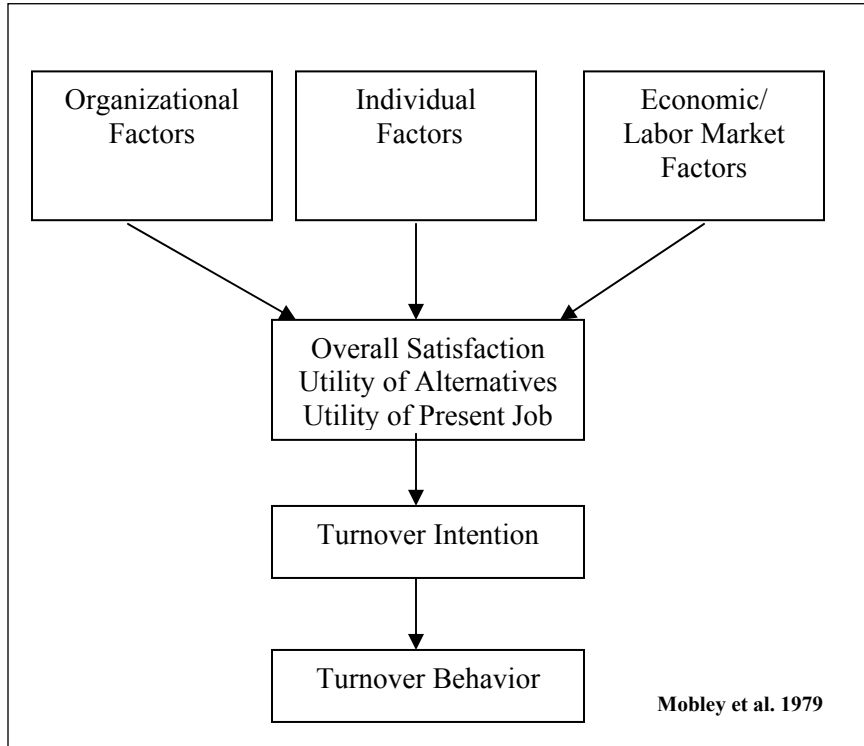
Organizational Factors

Individual Factors

Economic/ Labor Market Factors

Overall Satisfaction
Utility of Alternatives
Utility of Present Job

Turnover Intention

Turnover Behavior

Mobley et al. 1979